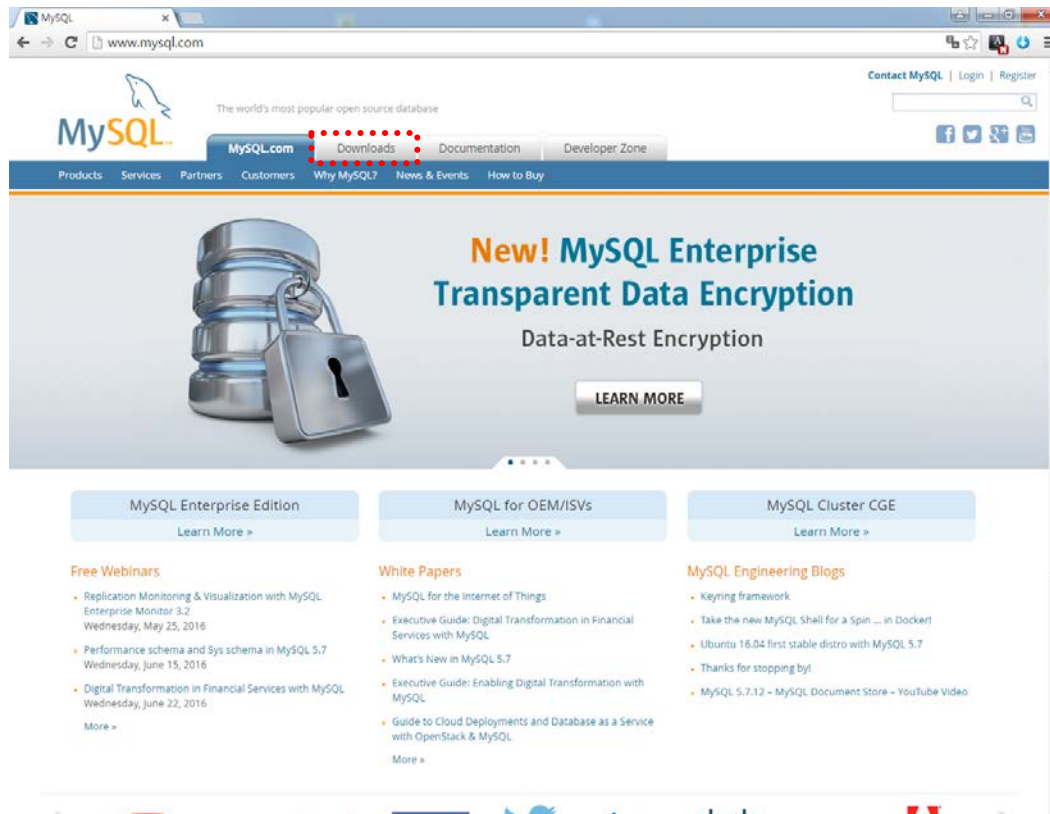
MySQL ×

www.mysql.com

Contact MySQL | Login | Register

MySQL

The world's most popular open source database

MySQL.com
Downloads
Documentation
Developer Zone

Products Services Partners Customers Why MySQL? News & Events How to Buy

New! MySQL Enterprise Transparent Data Encryption

Data-at-Rest Encryption

LEARN MORE

MySQL Enterprise Edition
Learn More »

MySQL for OEM/ISVs
Learn More »

MySQL Cluster CGE
Learn More »

Free Webinars

- Replication Monitoring & Visualization with MySQL Enterprise Monitor 3.2
Wednesday, May 25, 2016
- Performance schema and Sys schema in MySQL 5.7
Wednesday, June 15, 2016
- Digital Transformation in Financial Services with MySQL
Wednesday, June 22, 2016

More »

White Papers

- MySQL for the Internet of Things
- Executive Guide: Digital Transformation in Financial Services with MySQL
- What's New in MySQL 5.7
- Executive Guide: Enabling Digital Transformation with MySQL
- Guide to Cloud Deployments and Database as a Service with OpenStack & MySQL

More »

MySQL Engineering Blogs

- Keyring framework
- Take the new MySQL Shell for a Spin ... in Docker!
- Ubuntu 16.04 first stable distro with MySQL 5.7
- Thanks for stopping by!
- MySQL 5.7.12 – MySQL Document Store – YouTube Video